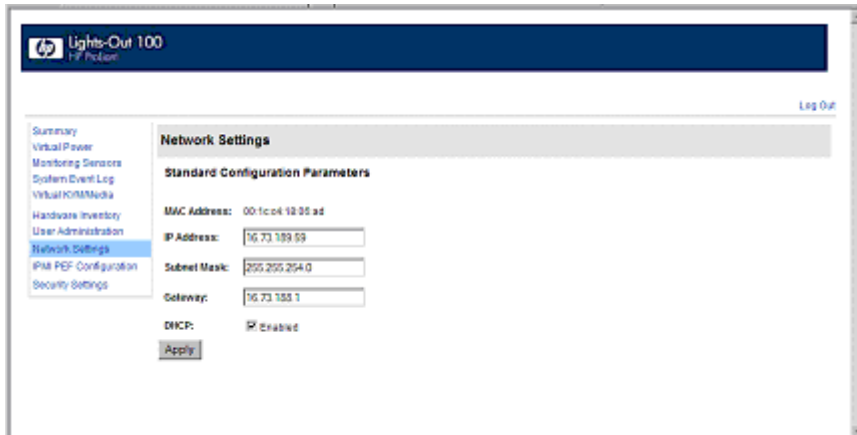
hp Lights-Out 100
HP ProLiant

Log Out

Summary
Virtual Power
Monitoring Sensors
System Event Log
Virtual KVM/Media
Hardware Inventory
User Administration
Network Settings
IPMI PEF Configuration
Security Settings

Network Settings

Standard Configuration Parameters

MAC Address: 00:1c:c4:18:06:ad

IP Address: 16.73.189.59

Subnet Mask: 255.255.254.0

Gateway: 16.73.188.1

DHCP: Enabled

Apply